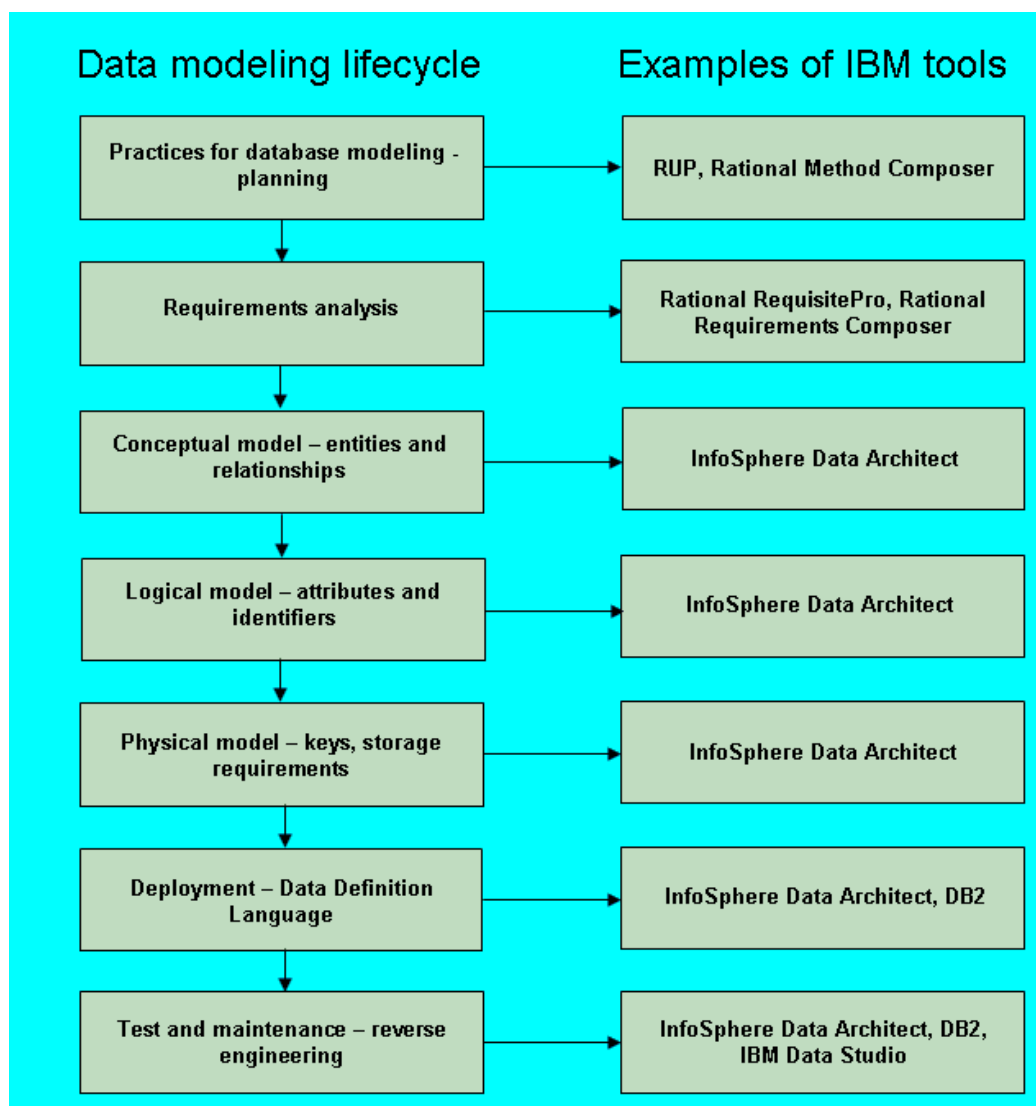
Data modeling lifecycle

Examples of IBM tools

Practices for database modeling - planning

RUP, Rational Method Composer

Requirements analysis

Rational RequisitePro, Rational Requirements Composer

Conceptual model – entities and relationships

InfoSphere Data Architect

Logical model – attributes and identifiers

InfoSphere Data Architect

Physical model – keys, storage requirements

InfoSphere Data Architect

Deployment – Data Definition Language

InfoSphere Data Architect, DB2

Test and maintenance – reverse engineering

InfoSphere Data Architect, DB2, IBM Data Studio